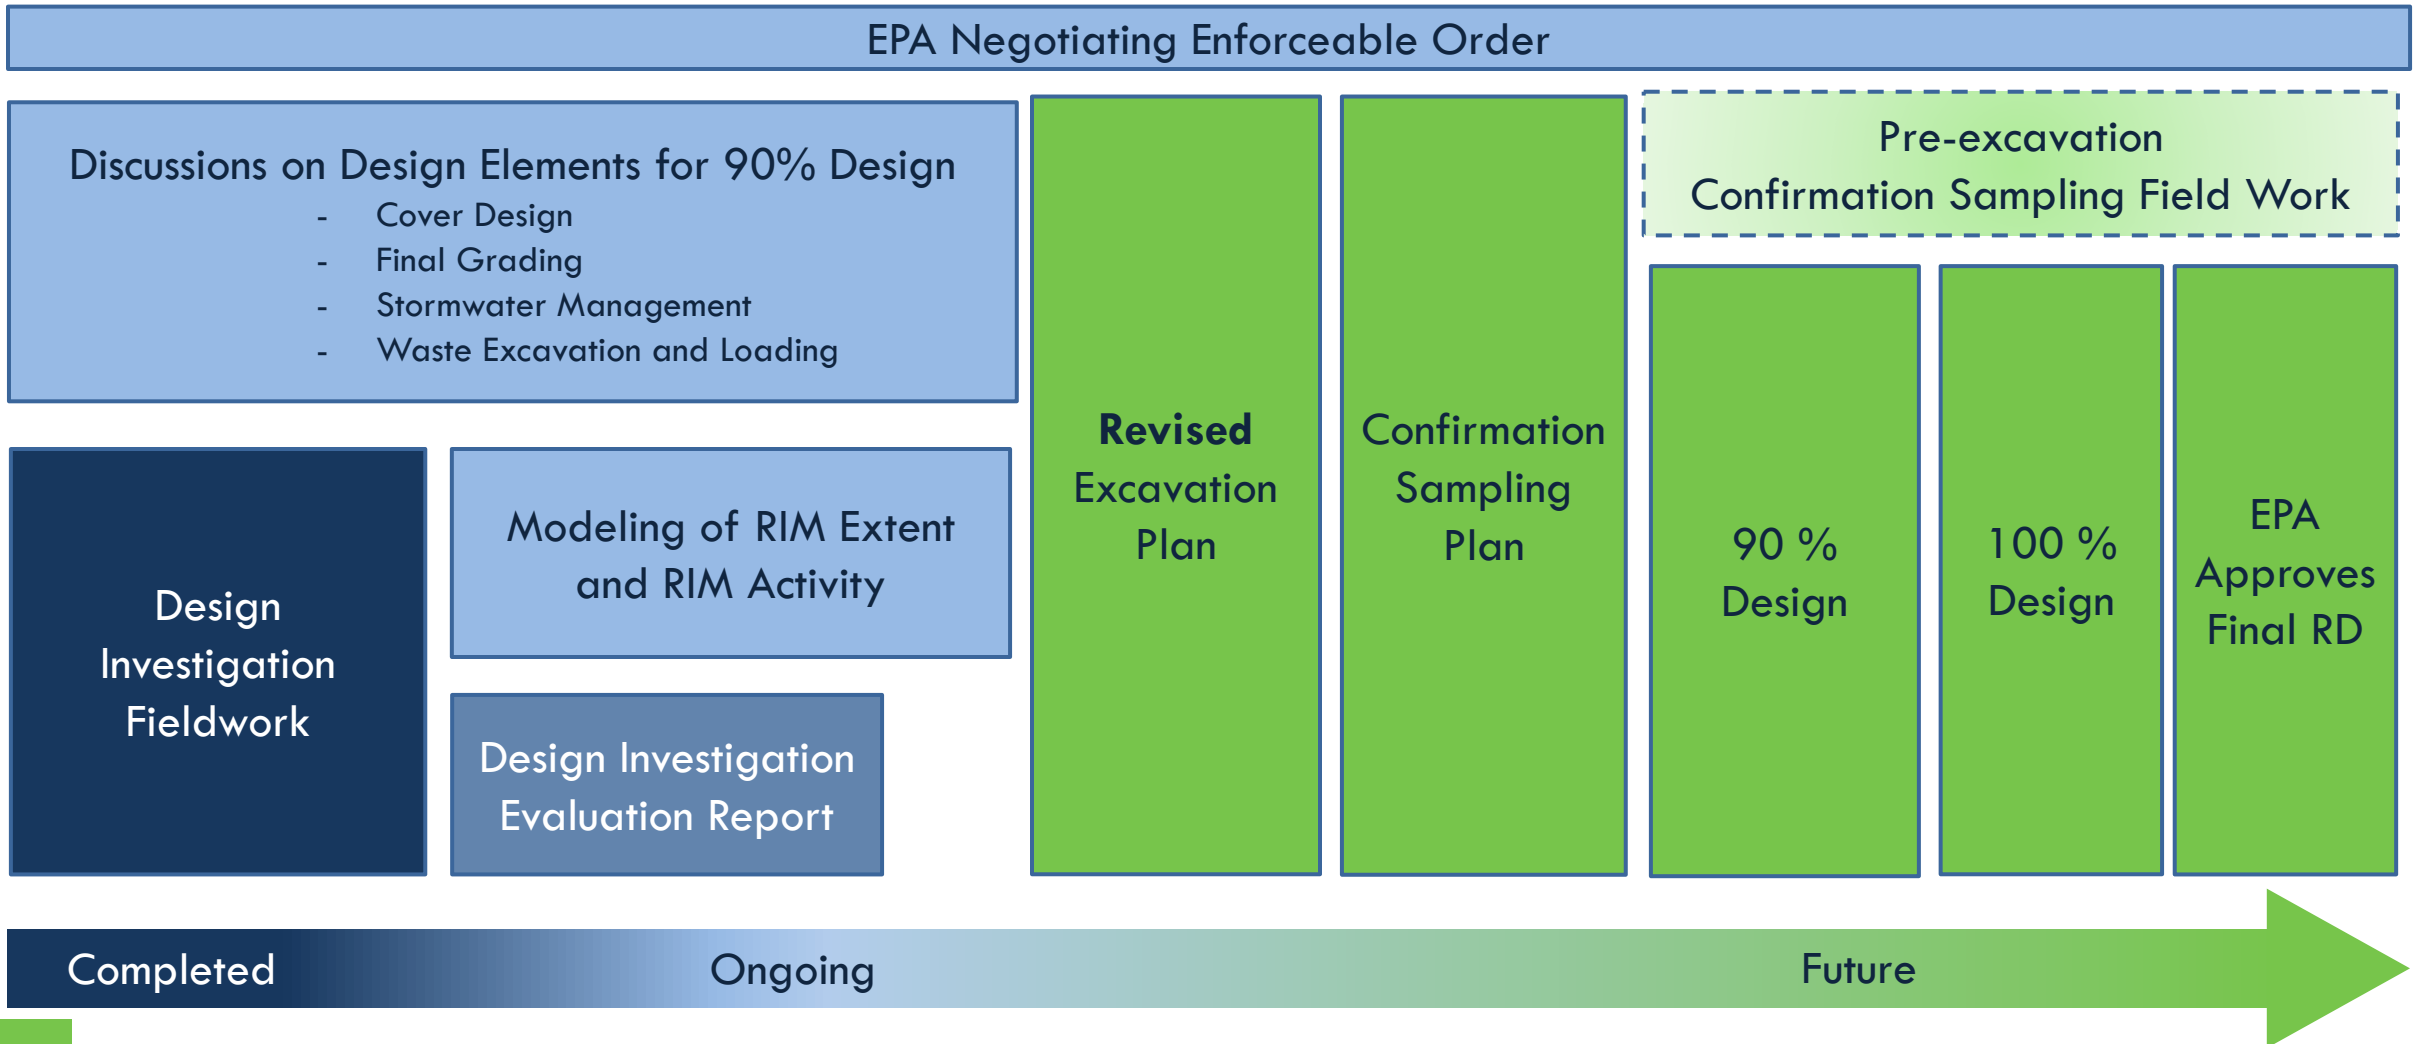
EPA Negotiating Enforceable Order

Discussions on Design Elements for 90% Design
- Cover Design
- Final Grading
- Stormwater Management
- Waste Excavation and Loading

Revised Excavation Plan

Confirmation Sampling Plan

Pre-excavation Confirmation Sampling Field Work

90 % Design

100 % Design

EPA Approves Final RD

Design Investigation Fieldwork

Modeling of RIM Extent and RIM Activity

Design Investigation Evaluation Report

Completed

Ongoing

Future